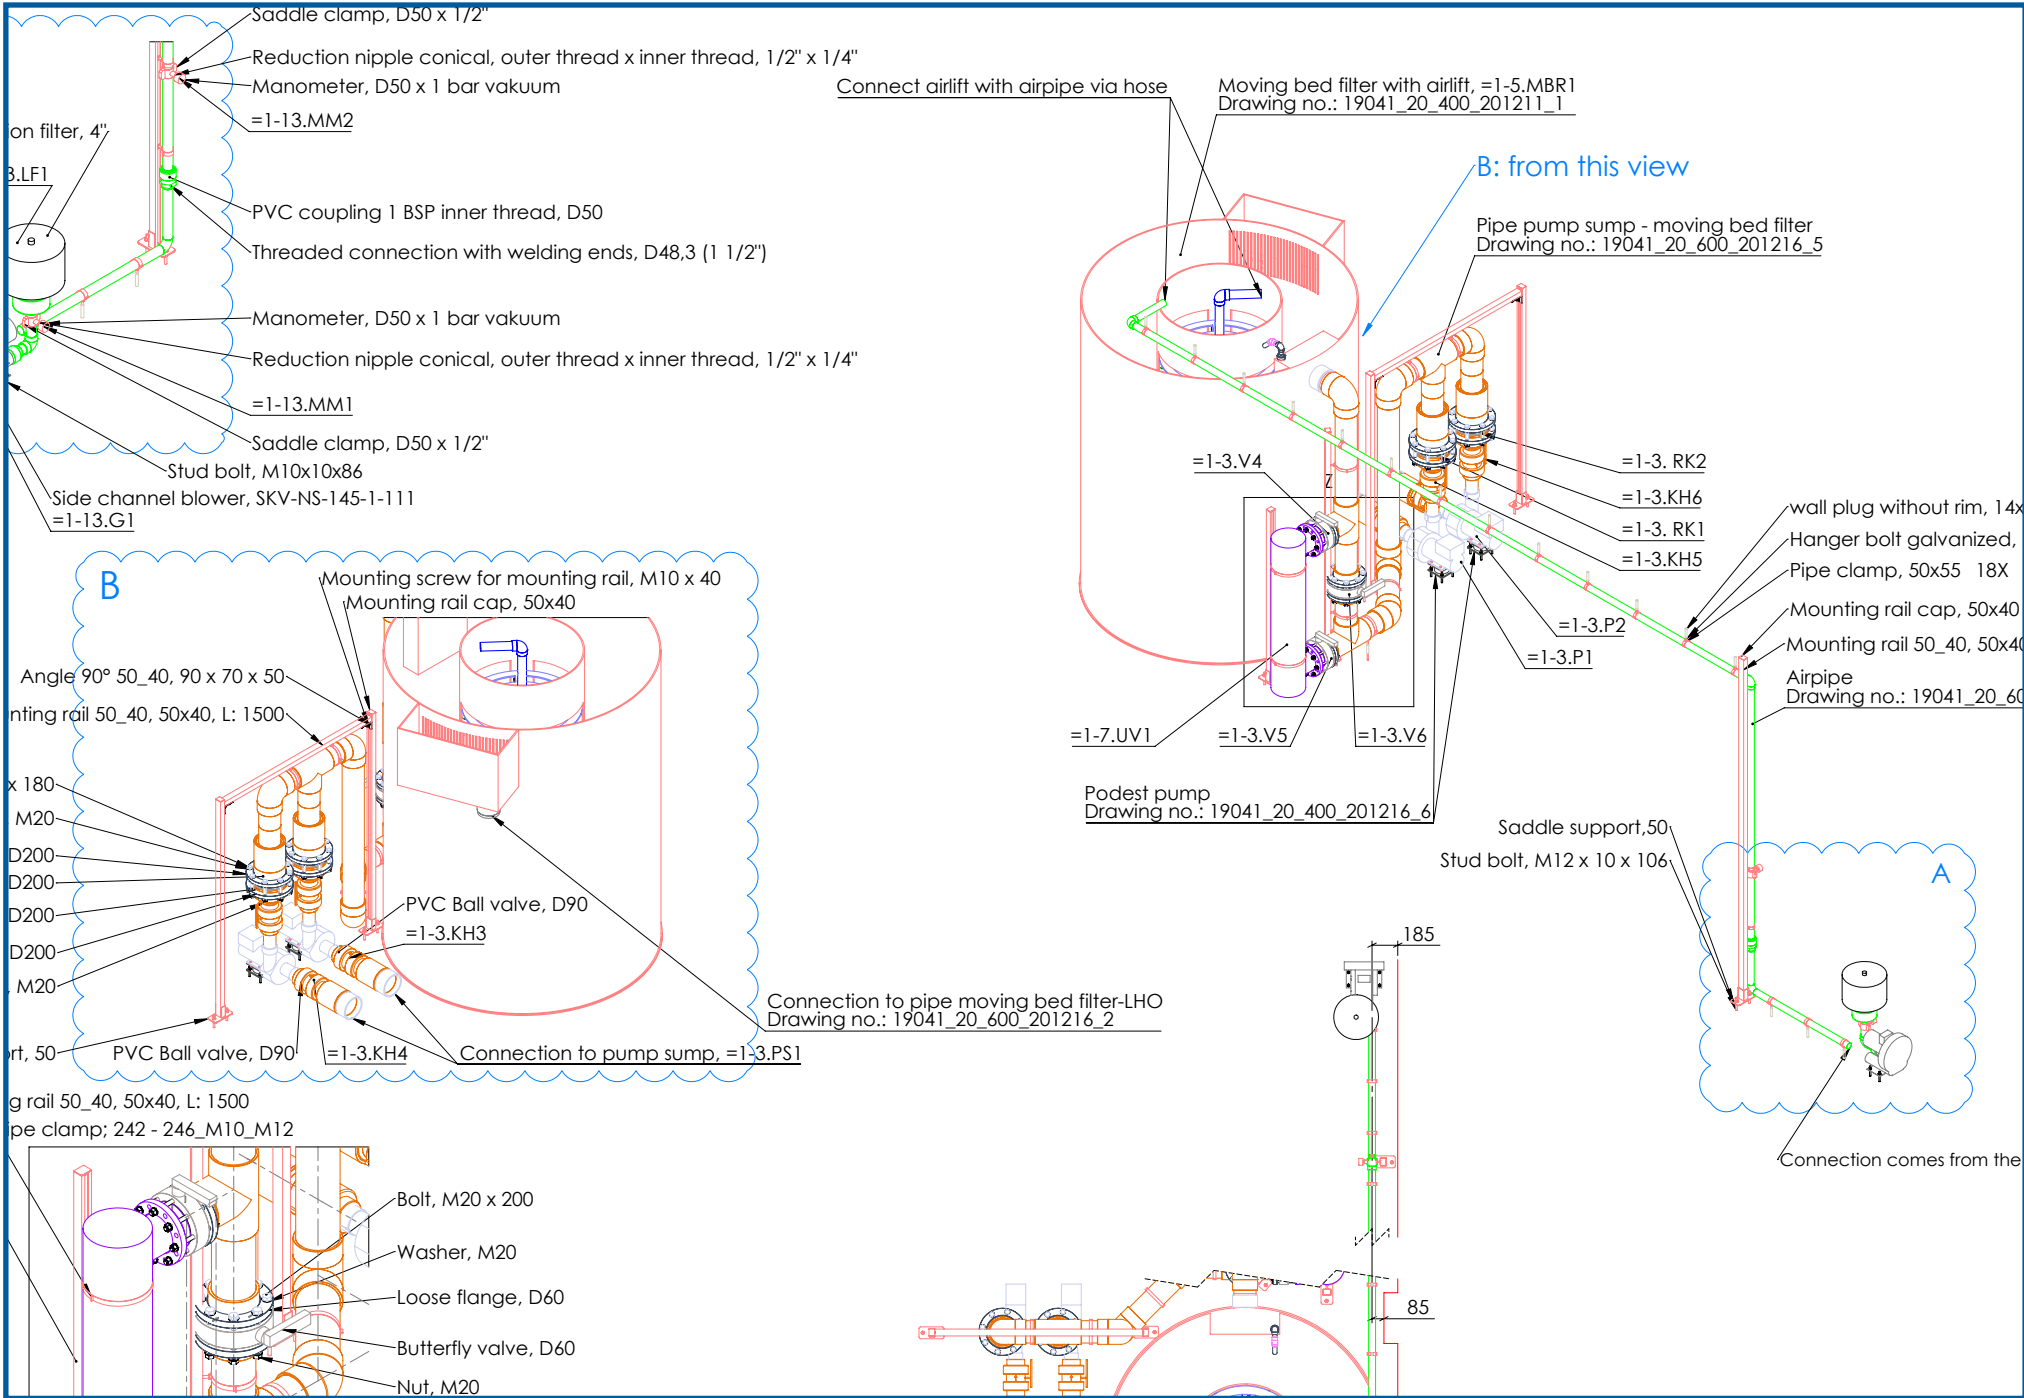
Saddle clamp, D50 x 1/2"
Reduction nipple conical, outer thread x inner thread, 1/2" x 1/4"
Manometer, D50 x 1 bar vakuum
=1-13.MM2
on filter, 4"
3.LF1
PVC coupling 1 BSP inner thread, D50
Threaded connection with welding ends, D48,3 (1 1/2")
Manometer, D50 x 1 bar vakuum
Reduction nipple conical, outer thread x inner thread, 1/2" x 1/4"
=1-13.MM1
Saddle clamp, D50 x 1/2"
Stud bolt, M10x10x86
Side channel blower, SKV-NS-145-1-111
=1-13.G1

Connect airlift with airpipe via hose
Moving bed filter with airlift, =1-5.MBR1
Drawing no.: 19041_20_400_201211_1
B: from this view
Pipe pump sump - moving bed filter
Drawing no.: 19041_20_600_201216_5
=1-3.V4
=1-3. RK2
=1-3.KH6
=1-3. RK1
=1-3.KH5
wall plug without rim, 14x
Hanger bolt galvanized,
Pipe clamp, 50x55 18X
Mounting rail cap, 50x40
Mounting rail 50_40, 50x40
Airpipe
Drawing no.: 19041_20_60
=1-3.P2
=1-3.P1
=1-7.UV1
=1-3.V5
=1-3.V6
Podest pump
Drawing no.: 19041_20_400_201216_6
Saddle support,50
Stud bolt, M12 x 10 x 106
A
185
85
Connection comes from the

B
Mounting screw for mounting rail, M10 x 40
Mounting rail cap, 50x40
Angle 90° 50_40, 90 x 70 x 50
nting rail 50_40, 50x40, L: 1500
x 180
M20
D200
D200
D200
D200
, M20
PVC Ball valve, D90
=1-3.KH3
Connection to pipe moving bed filter-LHO
Drawing no.: 19041_20_600_201216_2
rt, 50
PVC Ball valve, D90
=1-3.KH4
Connection to pump sump, =1-3.PS1
g rail 50_40, 50x40, L: 1500
pe clamp; 242 - 246_M10_M12
Bolt, M20 x 200
Washer, M20
Loose flange, D60
Butterfly valve, D60
Nut, M20